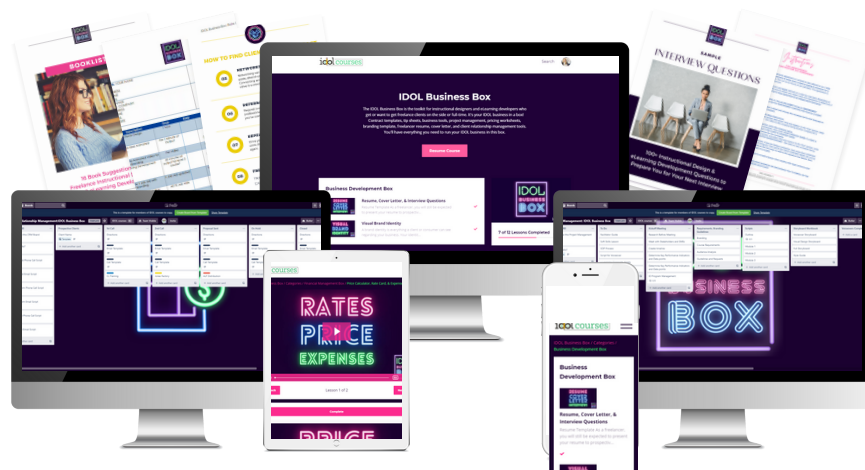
BOOKLIST

15 Books Suggestions Freelance Instructional Learning Devel

HOW TO FIND CLIE

SAMPLE
INTERVIEW QUESTIONS

100+ Instructional Design & eLearning Development Questions to Prepare You for Your Next Interview

IDOL courses

Search

IDOL Business Box

The IDOL Business Box is the toolkit for instructional designers and elearning developers who get or want to get freelance clients on the side or full time. It's your IDOL business in a box! Contract templates, tip sheets, business tools, project management, pricing worksheets, branding template, freelancer resume, cover letter, and client relationship management tools. You'll have everything you need to run your IDOL business in this box.

Resume Course

Business Development Box

Resume, Cover Letter, & Interview Questions

Visual Brand Identity

7 of 12 Lessons Completed

IDOL BUSINESS BOX

RATES PRICE EXPENSES

Lesson 1 of 2

Complete

BUSINESS BOX

IDOL courses

Business Development Box

Resume, Cover Letter, & Interview Questions